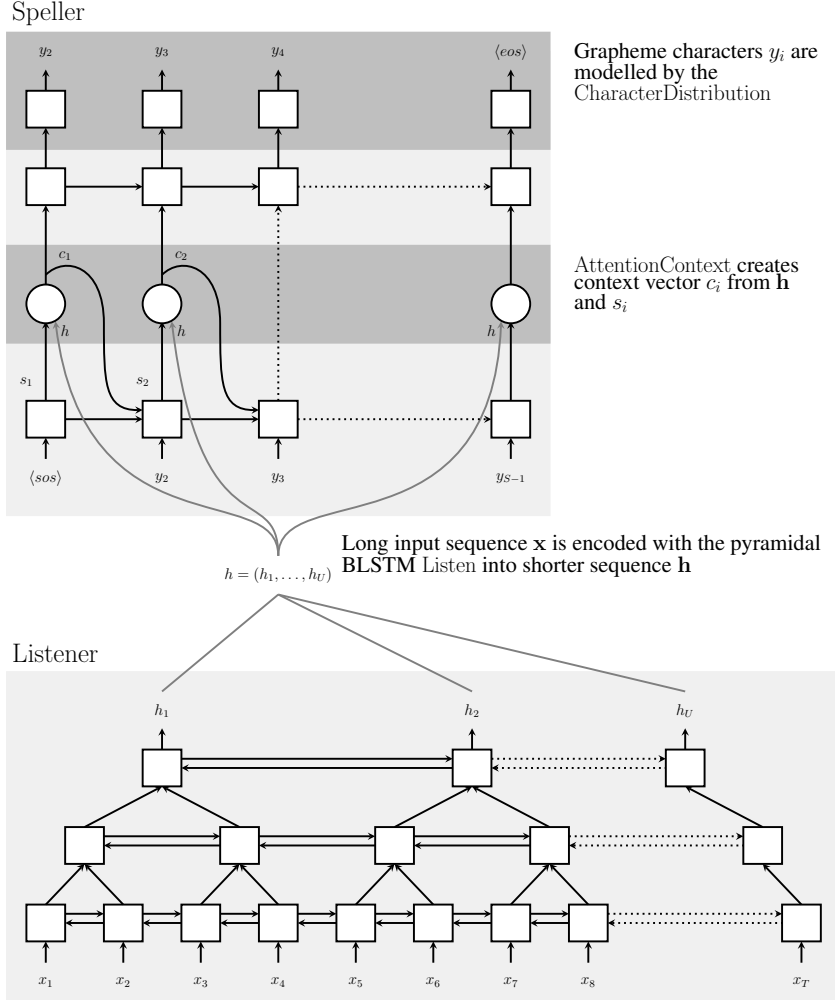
Speller

$y_2$ $y_3$ $y_4$ $\langle eos \rangle$

Grapheme characters $y_i$ are modelled by the CharacterDistribution

$c_1$ $c_2$

AttentionContext creates context vector $c_i$ from $\mathbf{h}$ and $s_i$

$h$ $h$ $h$

$s_1$ $s_2$

$\langle sos \rangle$ $y_2$ $y_3$ $y_{S-1}$

Long input sequence $\mathbf{x}$ is encoded with the pyramidal BLSTM Listen into shorter sequence $\mathbf{h}$

$h = (h_1, \ldots, h_U)$

Listener

$h_1$ $h_2$ $h_U$

$x_1$ $x_2$ $x_3$ $x_4$ $x_5$ $x_6$ $x_7$ $x_8$ $x_T$